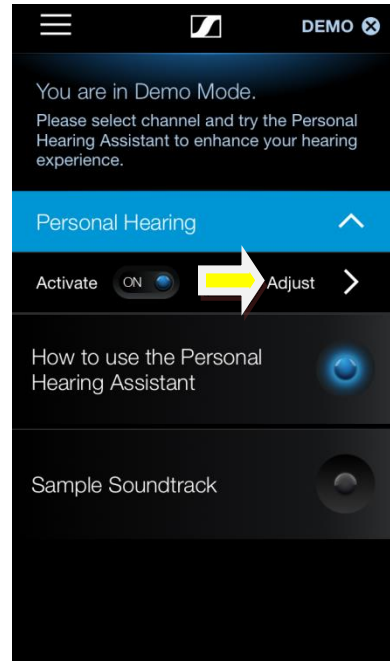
DEMO

You are in Demo Mode.
Please select channel and try the Personal Hearing Assistant to enhance your hearing experience.

Personal Hearing

Activate ON Adjust

How to use the Personal Hearing Assistant

Sample Soundtrack